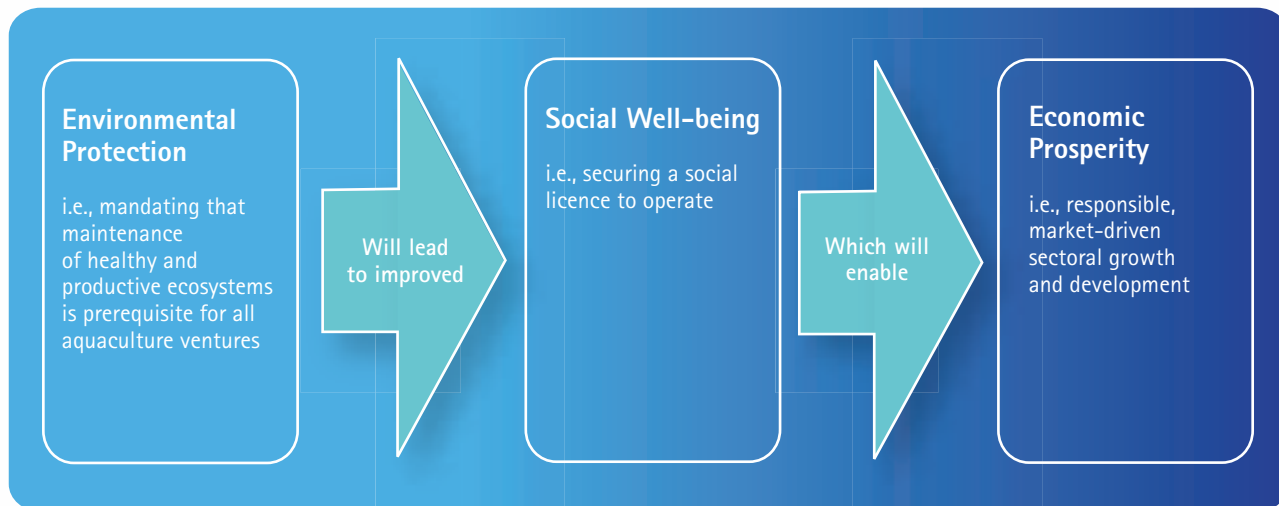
Environmental Protection

i.e., mandating that maintenance of healthy and productive ecosystems is prerequisite for all aquaculture ventures

Will lead to improved

Social Well-being

i.e., securing a social licence to operate

Which will enable

Economic Prosperity

i.e., responsible, market-driven sectoral growth and development